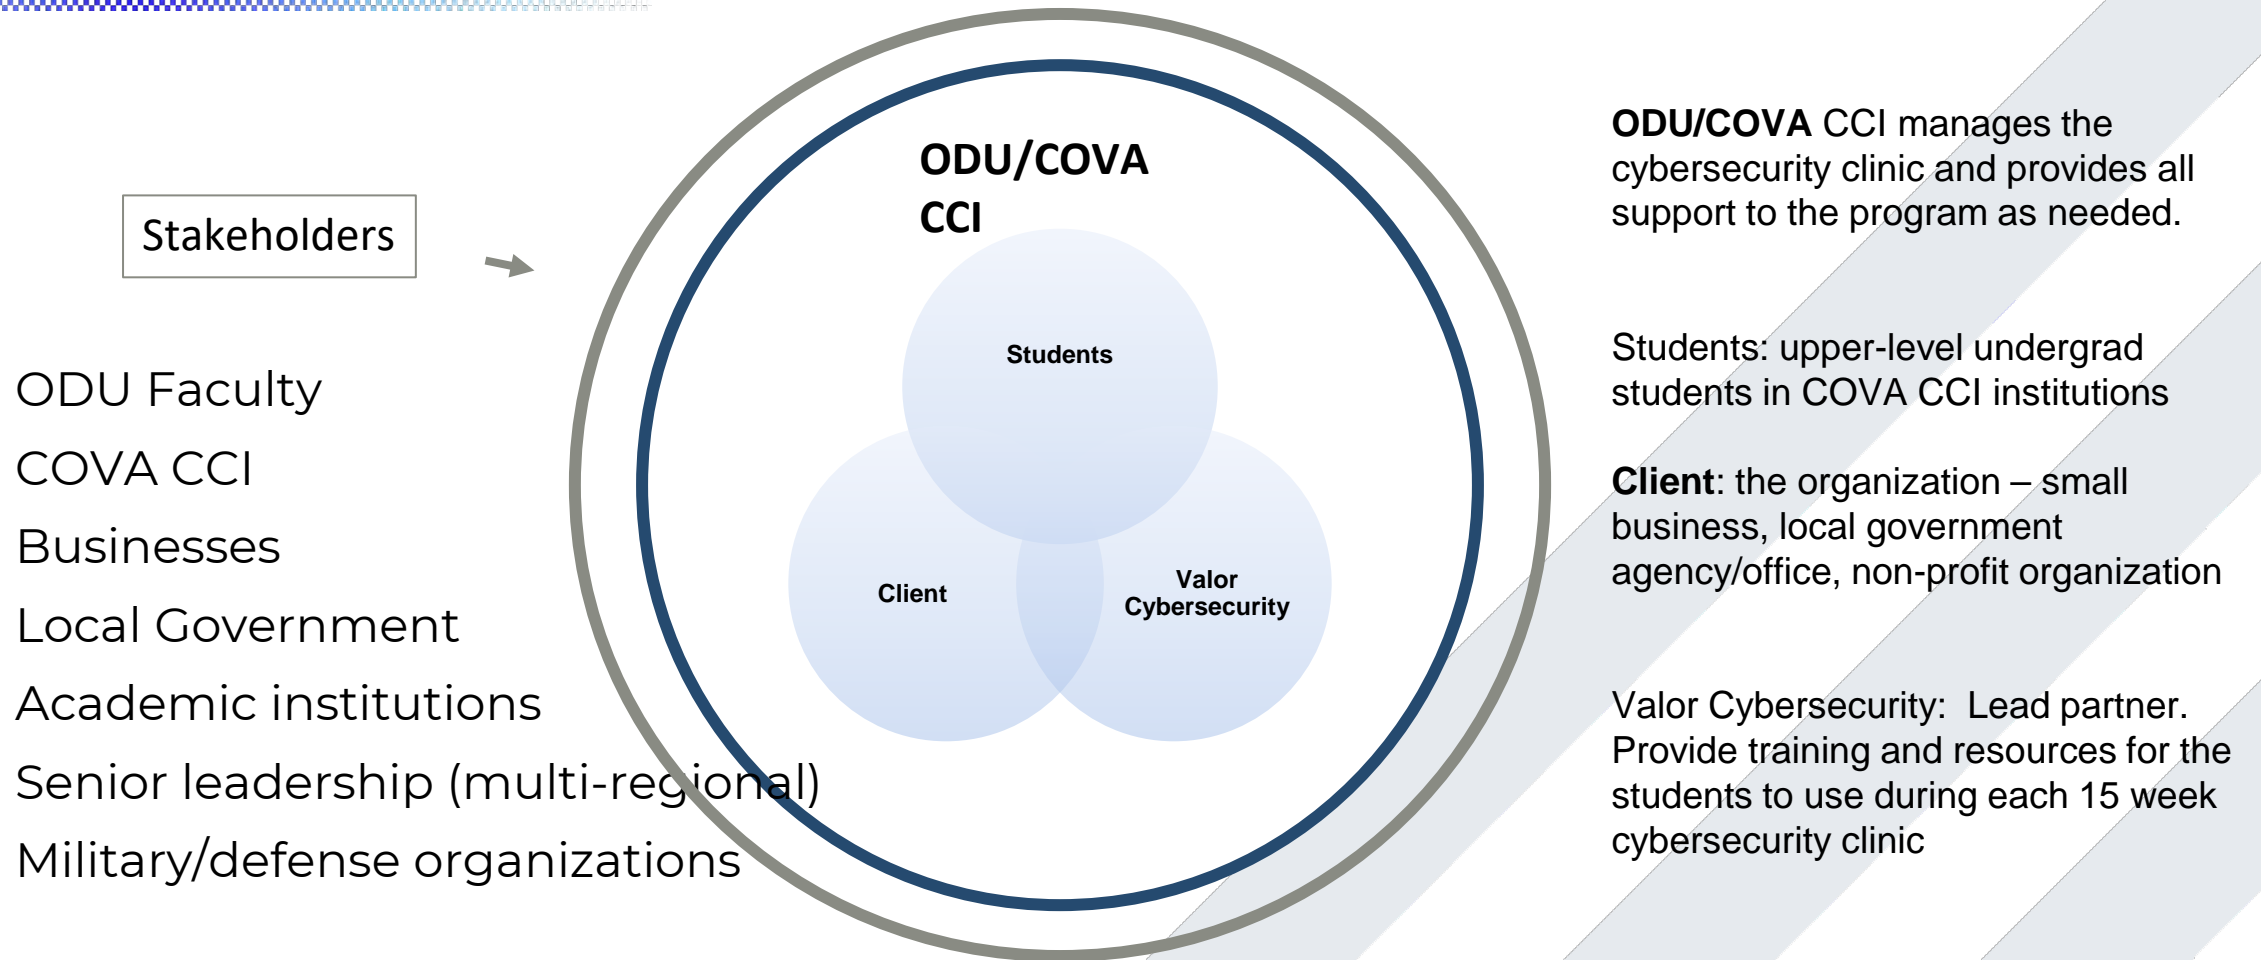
Stakeholders

ODU Faculty

COVA CCI

Businesses

Local Government

Academic institutions

Senior leadership (multi-regional)

Military/defense organizations

ODU/COVA CCI

Students

Client

Valor Cybersecurity

**ODU/COVA** CCI manages the cybersecurity clinic and provides all support to the program as needed.

Students: upper-level undergrad students in COVA CCI institutions

**Client**: the organization – small business, local government agency/office, non-profit organization

Valor Cybersecurity: Lead partner. Provide training and resources for the students to use during each 15 week cybersecurity clinic